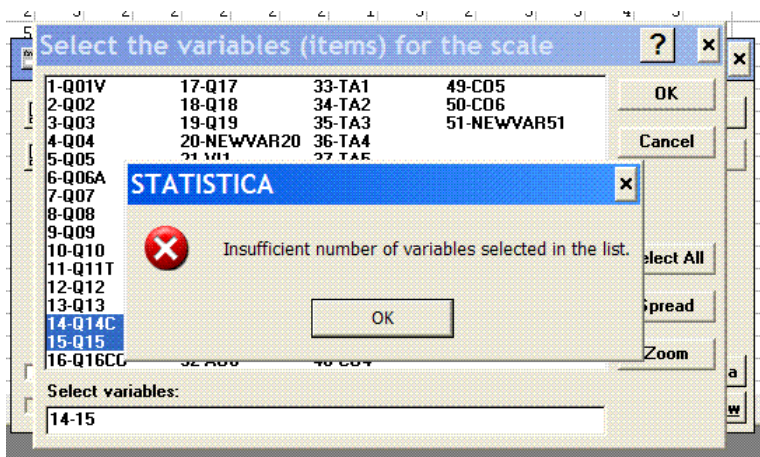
Select the variables (items) for the scale

?

×

1-Q01V
2-Q02
3-Q03
4-Q04
5-Q05
6-Q06A
7-Q07
8-Q08
9-Q09
10-Q10
11-Q11T
12-Q12
13-Q13
14-Q14C
15-Q15
16-Q16CC

17-Q17
18-Q18
19-Q19
20-NEWVAR20
21-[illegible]

33-TA1
34-TA2
35-TA3
36-TA4
37-TA5

49-CO5
50-CO6
51-NEWVAR51

OK

Cancel

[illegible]elect All

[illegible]pread

Zoom

Select variables:

14-15

STATISTICA

×

Insufficient number of variables selected in the list.

OK